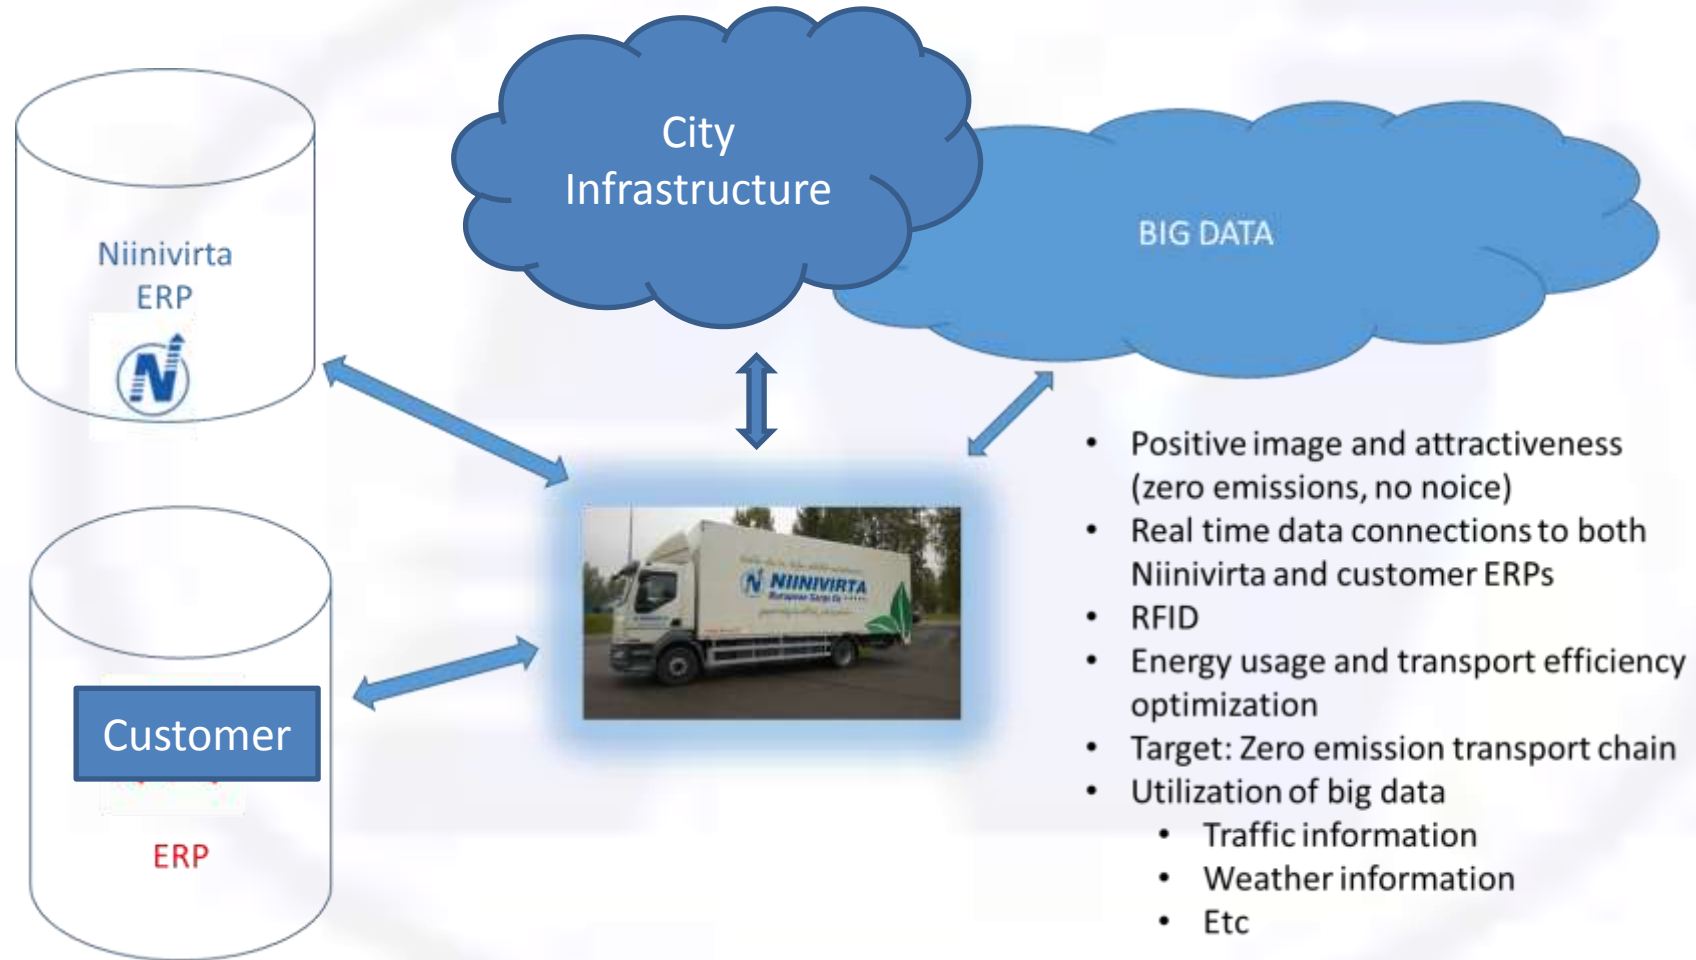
City Infrastructure

BIG DATA

Niinivirta ERP

N

Customer

ERP

NIINIVIRTA

- Positive image and attractiveness (zero emissions, no noice)
- Real time data connections to both Niinivirta and customer ERPs
- RFID
- Energy usage and transport efficiency optimization
- Target: Zero emission transport chain
- Utilization of big data
  - Traffic information
  - Weather information
  - Etc